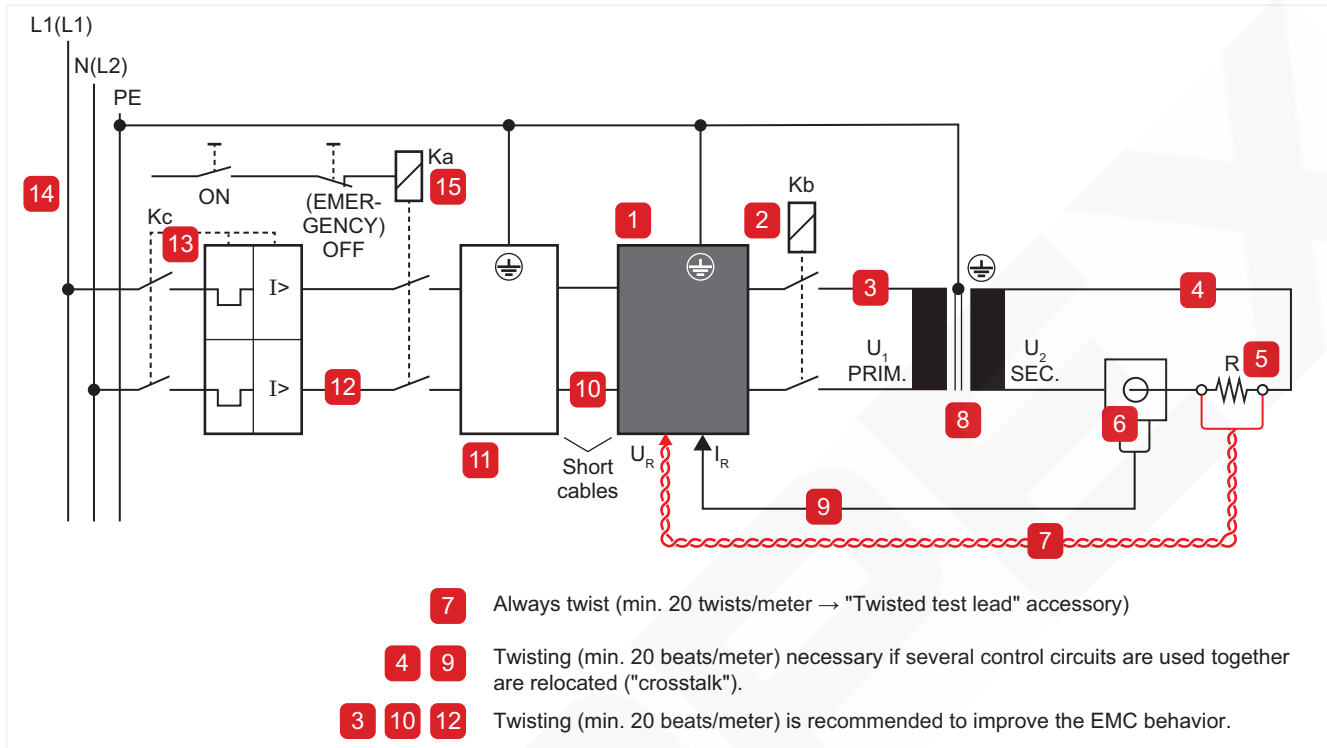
L1(L1)
N(L2)
PE
14
ON
(EMERGENCY) OFF
Ka
15
Kc
13
I>
I>
12
11
1
2
Kb
10
Short cables
$U_R$
$I_R$
3
4
$U_1$ PRIM.
$U_2$ SEC.
R
5
8
6
9
7

7 Always twist (min. 20 twists/meter → "Twisted test lead" accessory)

4 9 Twisting (min. 20 beats/meter) necessary if several control circuits are used together are relocated ("crosstalk").

3 10 12 Twisting (min. 20 beats/meter) is recommended to improve the EMC behavior.